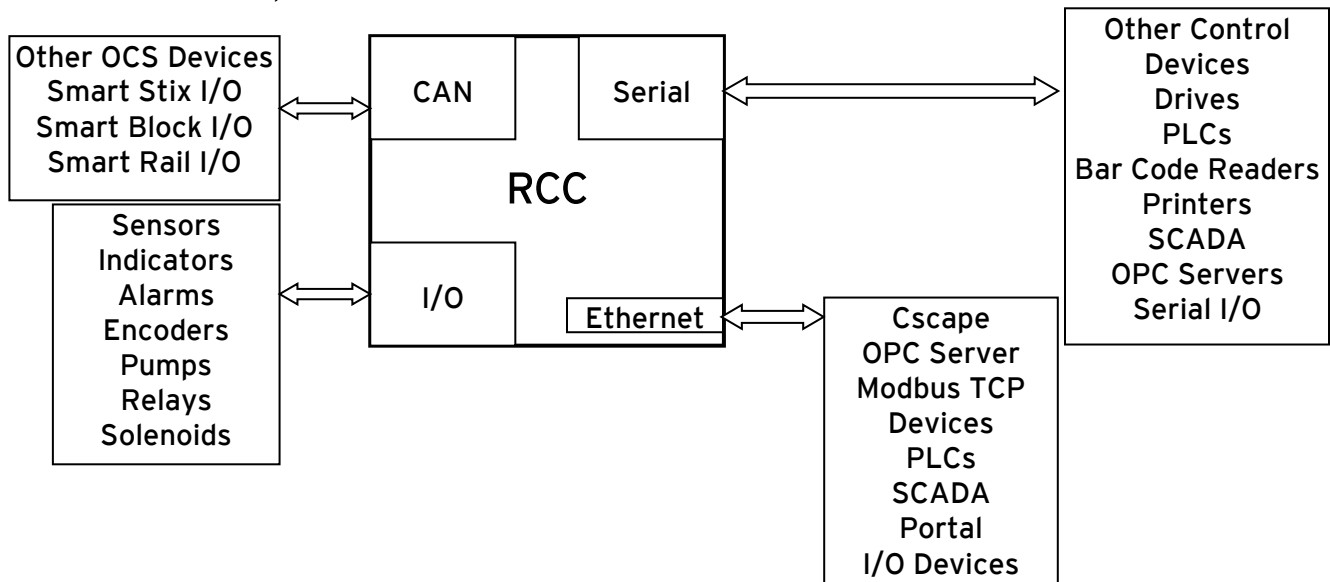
Other OCS Devices
Smart Stix I/O
Smart Block I/O
Smart Rail I/O

Sensors
Indicators
Alarms
Encoders
Pumps
Relays
Solenoids

CAN

Serial

RCC

I/O

Ethernet

Other Control Devices
Drives
PLCs
Bar Code Readers
Printers
SCADA
OPC Servers
Serial I/O

Cscape
OPC Server
Modbus TCP Devices
PLCs
SCADA
Portal
I/O Devices